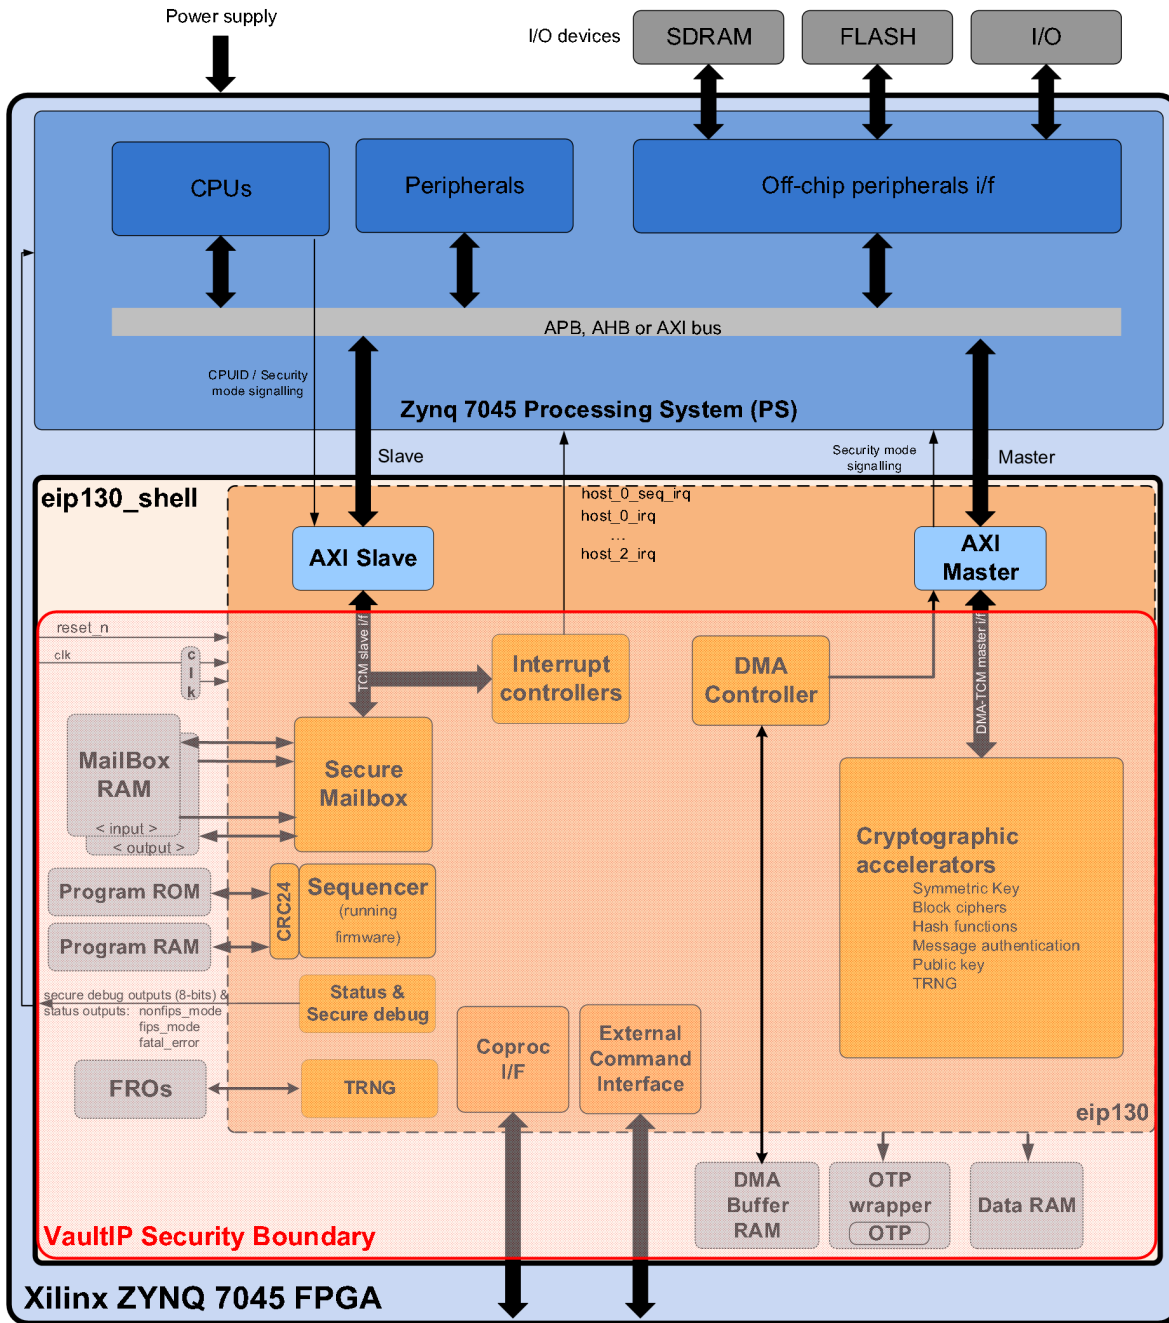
Power supply

I/O devices

SDRAM

FLASH

I/O

CPUs

Peripherals

Off-chip peripherals i/f

APB, AHB or AXI bus

CPUID / Security mode signalling

Zynq 7045 Processing System (PS)

Slave

Security mode signalling

Master

eip130_shell

host_0_seq_irq
host_0_irq
...
host_2_irq

AXI Slave

AXI Master

reset_n

clk

c
l
k

TCM slave i/f

Interrupt controllers

DMA Controller

DMA-TCM master i/f

MailBox RAM

< input >

< output >

Secure Mailbox

Cryptographic accelerators
Symmetric Key
Block ciphers
Hash functions
Message authentication
Public key
TRNG

Program ROM

Program RAM

CRC24

Sequencer
(running
firmware)

secure debug outputs (8-bits) &
status outputs: nonfips_mode
fips_mode
fatal_error

Status & Secure debug

FROs

TRNG

Coproc I/F

External Command Interface

eip130

DMA Buffer RAM

OTP wrapper
OTP

Data RAM

VaultIP Security Boundary

Xilinx ZYNQ 7045 FPGA